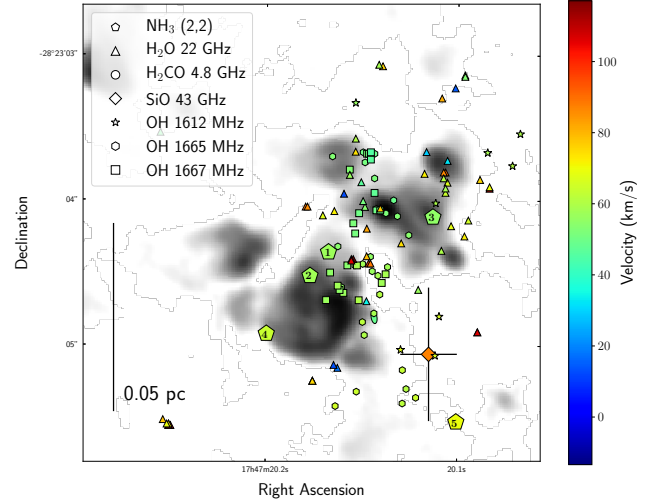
$NH_3$ (2,2)
$H_2O$ 22 GHz
$H_2CO$ 4.8 GHz
SiO 43 GHz
OH 1612 MHz
OH 1665 MHz
OH 1667 MHz

-28°23'03"
04"
05"
Declination

1
2
3
4
5

0.05 pc

17h47m20.2s
20.1s
Right Ascension

Velocity (km/s)
0
20
40
60
80
100